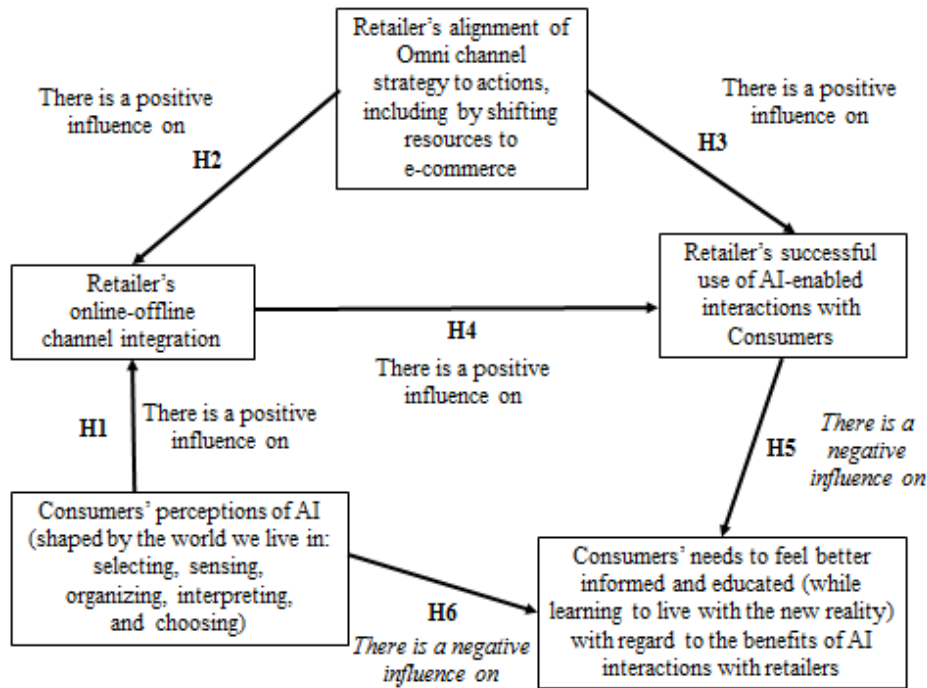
Retailer's alignment of Omni channel strategy to actions, including by shifting resources to e-commerce

There is a positive influence on

H2

There is a positive influence on

H3

Retailer's online-offline channel integration

H4

There is a positive influence on

Retailer's successful use of AI-enabled interactions with Consumers

H1

There is a positive influence on

H5

*There is a negative influence on*

Consumers' perceptions of AI (shaped by the world we live in: selecting, sensing, organizing, interpreting, and choosing)

H6

*There is a negative influence on*

Consumers' needs to feel better informed and educated (while learning to live with the new reality) with regard to the benefits of AI interactions with retailers